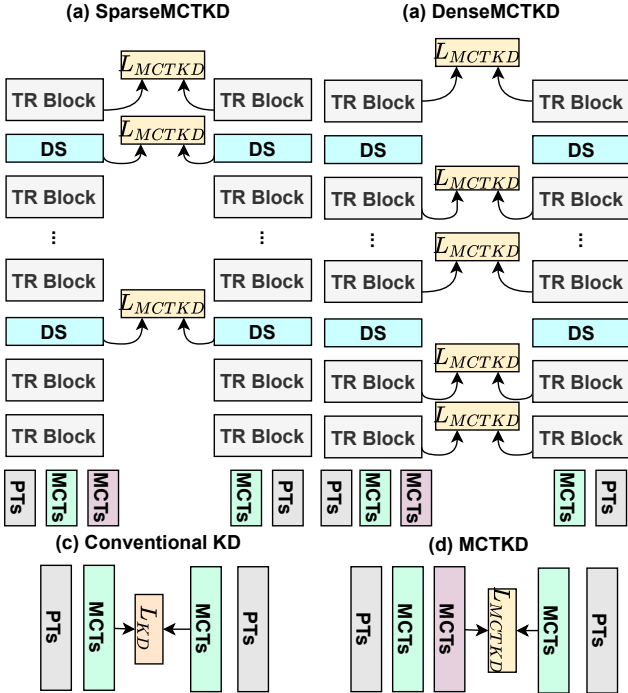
(a) SparseMCTKD

(a) DenseMCTKD

$L_{MCTKD}$

TR Block

TR Block

$L_{MCTKD}$

DS

DS

TR Block

TR Block

⋮

⋮

TR Block

TR Block

$L_{MCTKD}$

DS

DS

TR Block

TR Block

TR Block

TR Block

PTs

MCTs

MCTs

MCTs

PTs

$L_{MCTKD}$

TR Block

TR Block

DS

DS

$L_{MCTKD}$

TR Block

TR Block

⋮

⋮

$L_{MCTKD}$

TR Block

TR Block

DS

DS

$L_{MCTKD}$

TR Block

TR Block

$L_{MCTKD}$

TR Block

TR Block

PTs

MCTs

MCTs

MCTs

PTs

(c) Conventional KD

PTs

MCTs

$L_{KD}$

MCTs

PTs

(d) MCTKD

PTs

MCTs

MCTs

$L_{MCTKD}$

MCTs

PTs